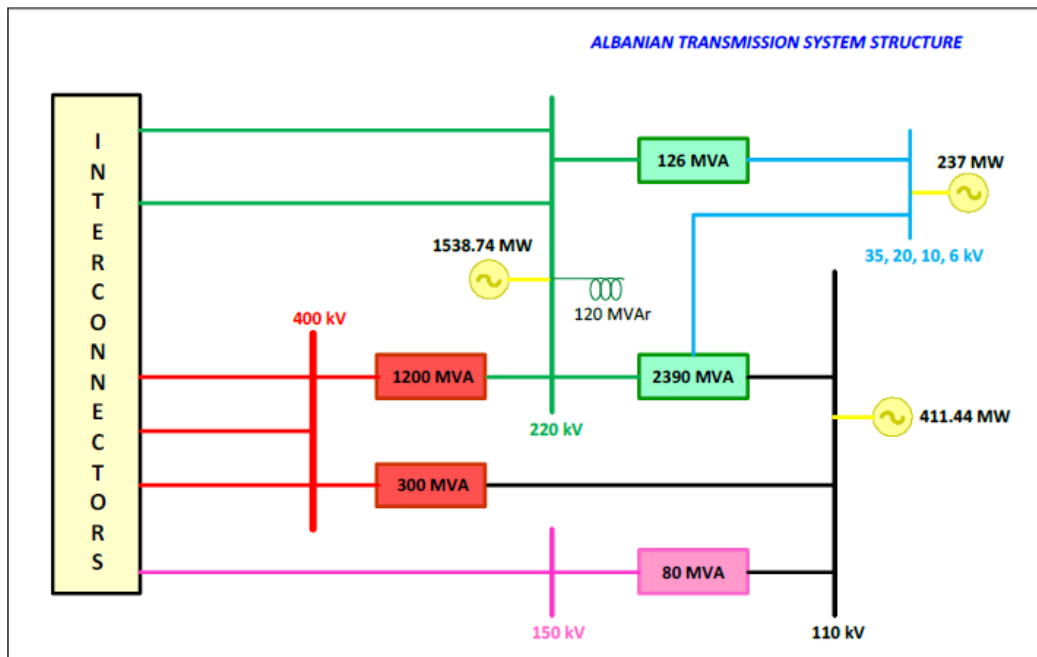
ALBANIAN TRANSMISSION SYSTEM STRUCTURE

I N T E R C O N N E C T O R S

126 MVA

237 MW

1538.74 MW

35, 20, 10, 6 kV

120 MVAr

400 kV

1200 MVA

2390 MVA

220 kV

411.44 MW

300 MVA

80 MVA

150 kV

110 kV